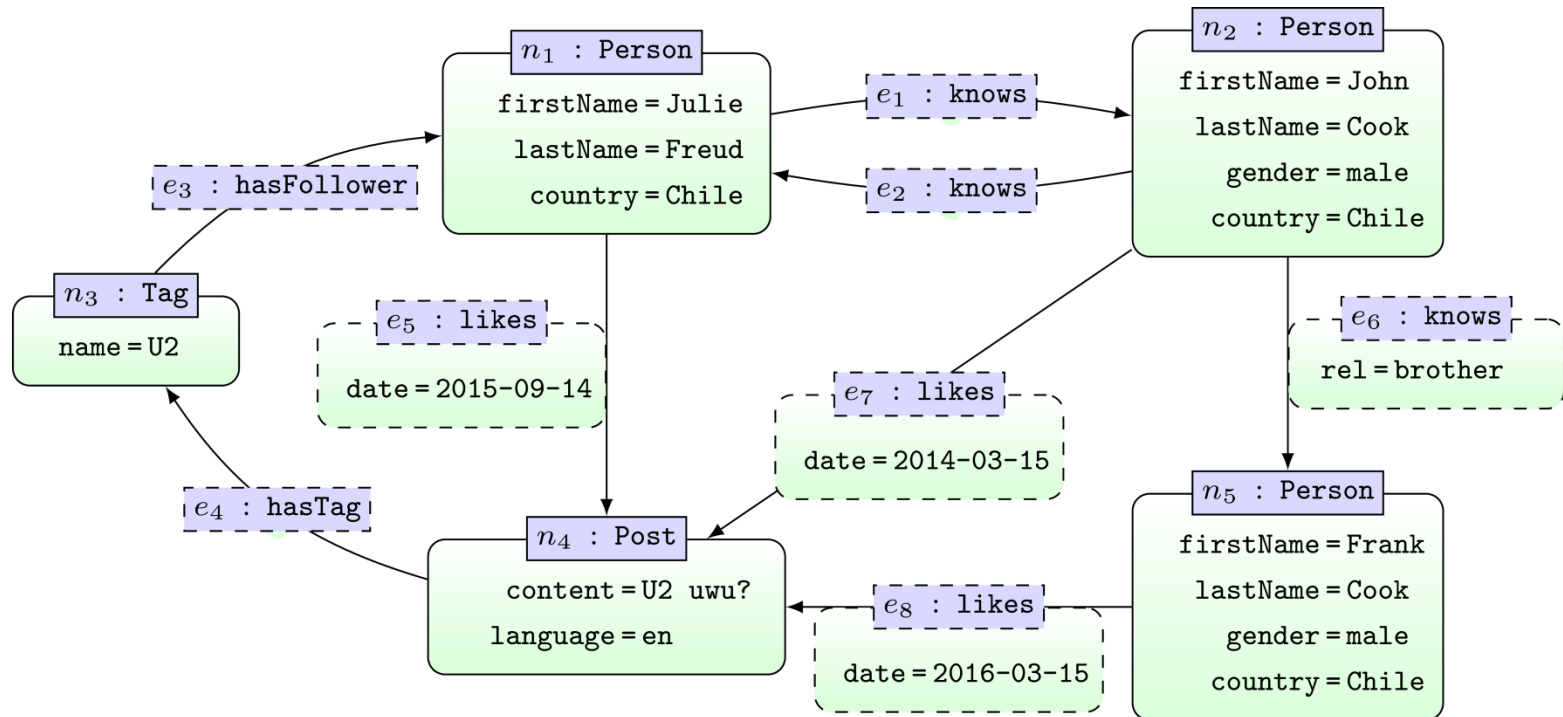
$n_1$ : Person
firstName = Julie
lastName = Freud
country = Chile

$e_1$ : knows

$e_2$ : knows

$n_2$ : Person
firstName = John
lastName = Cook
gender = male
country = Chile

$e_3$ : hasFollower

$n_3$ : Tag
name = U2

$e_5$ : likes
date = 2015-09-14

$e_7$ : likes
date = 2014-03-15

$e_6$ : knows
rel = brother

$e_4$ : hasTag

$n_4$ : Post
content = U2 uwu?
language = en

$e_8$ : likes
date = 2016-03-15

$n_5$ : Person
firstName = Frank
lastName = Cook
gender = male
country = Chile